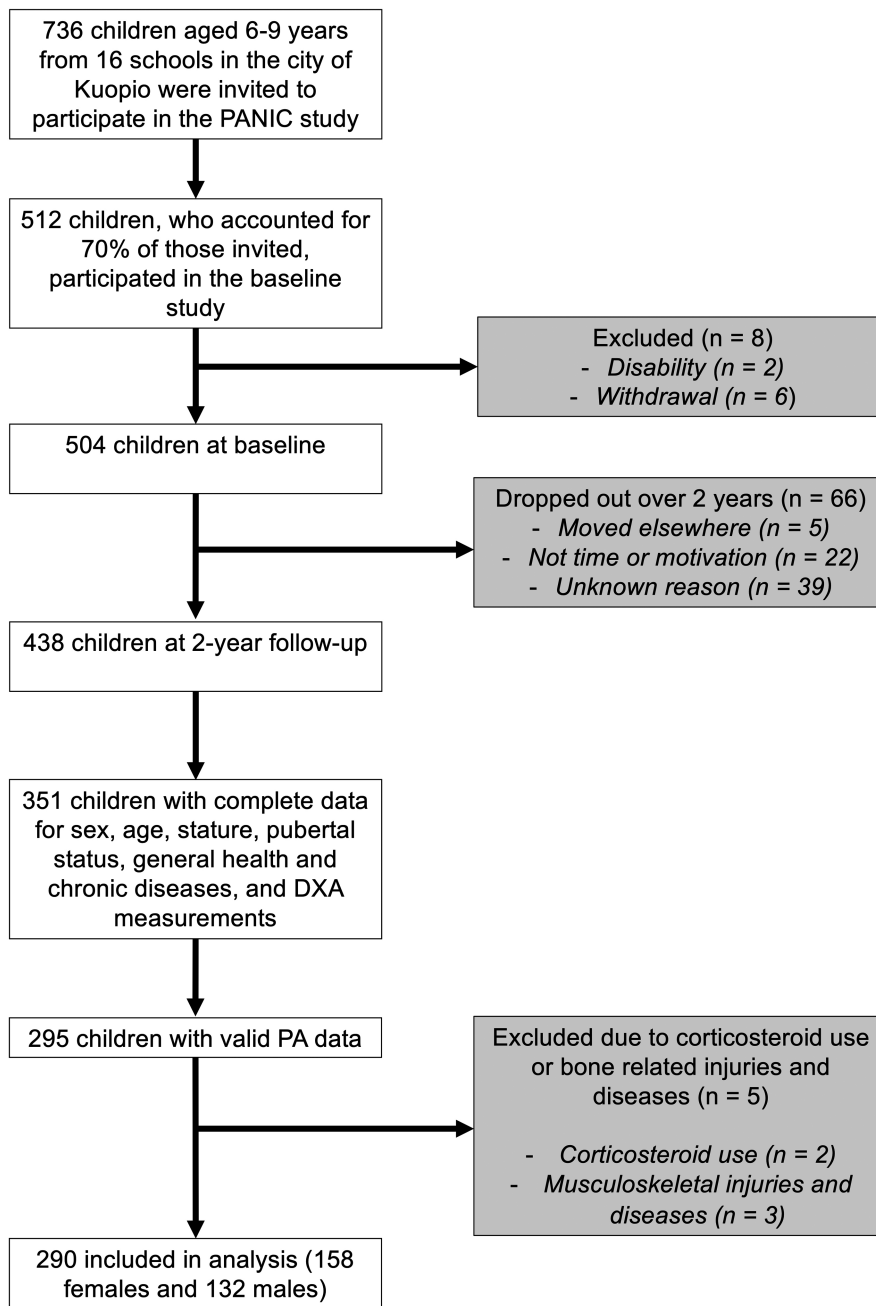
736 children aged 6-9 years from 16 schools in the city of Kuopio were invited to participate in the PANIC study

512 children, who accounted for 70% of those invited, participated in the baseline study

Excluded (n = 8)
- *Disability (n = 2)*
- *Withdrawal (n = 6*)

504 children at baseline

Dropped out over 2 years (n = 66)
- *Moved elsewhere (n = 5)*
- *Not time or motivation (n = 22)*
- *Unknown reason (n = 39)*

438 children at 2-year follow-up

351 children with complete data for sex, age, stature, pubertal status, general health and chronic diseases, and DXA measurements

295 children with valid PA data

Excluded due to corticosteroid use or bone related injuries and diseases (n = 5)

- *Corticosteroid use (n = 2)*
- *Musculoskeletal injuries and diseases (n = 3)*

290 included in analysis (158 females and 132 males)